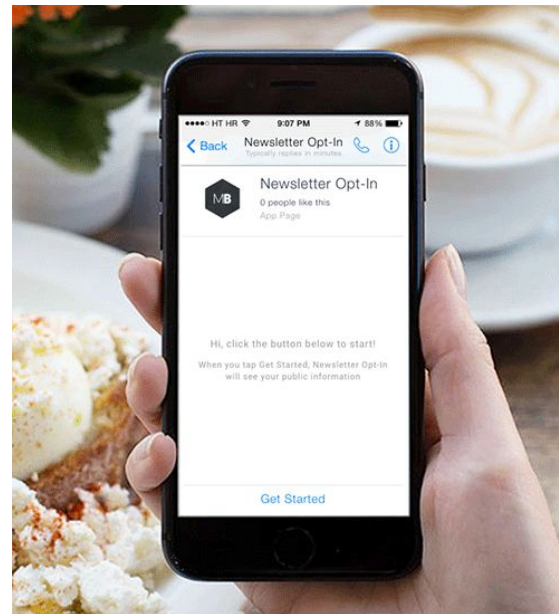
●●●●○ HT HR
9:07 PM
88%
Back
Newsletter Opt-In
Typically replies in minutes

MB
Newsletter Opt-In
0 people like this
App Page

Hi, click the button below to start!
When you tap Get Started, Newsletter Opt-In will see your public information

Get Started